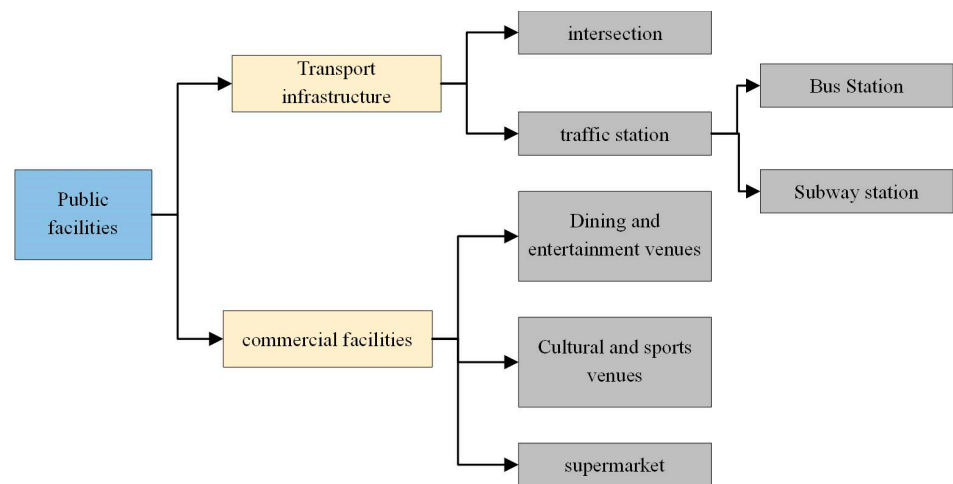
Public facilities

Transport infrastructure

intersection

traffic station

Bus Station

Subway station

commercial facilities

Dining and entertainment venues

Cultural and sports venues

supermarket